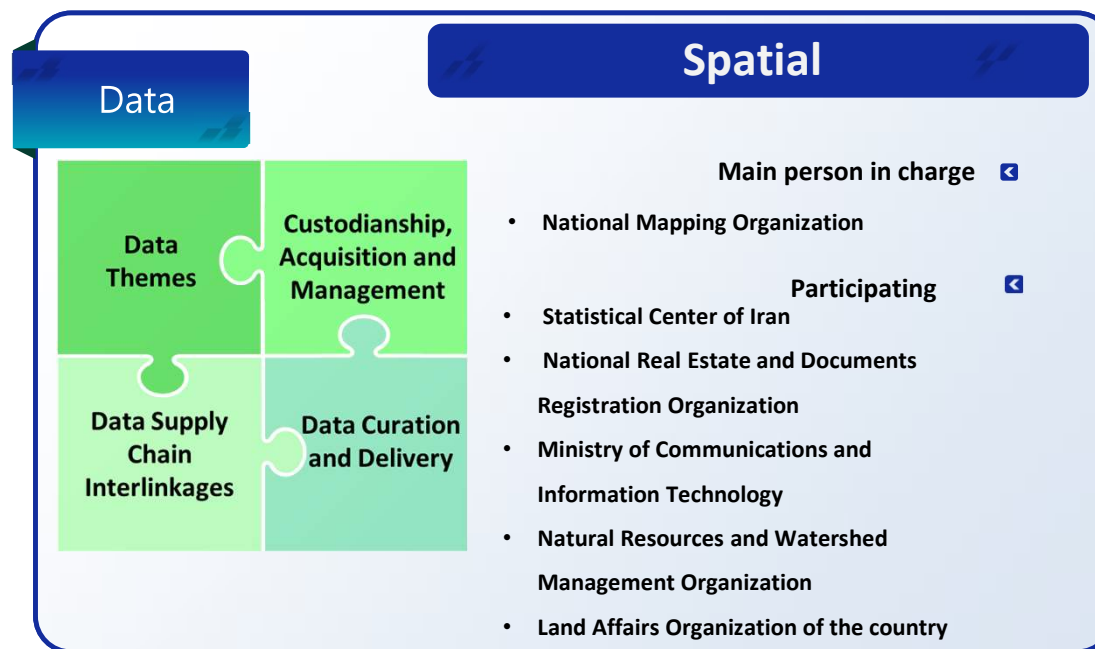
Data

Spatial

Data Themes

Custodianship, Acquisition and Management

Data Supply Chain Interlinkages

Data Curation and Delivery

Main person in charge

• National Mapping Organization

Participating

• Statistical Center of Iran
• National Real Estate and Documents Registration Organization
• Ministry of Communications and Information Technology
• Natural Resources and Watershed Management Organization
• Land Affairs Organization of the country